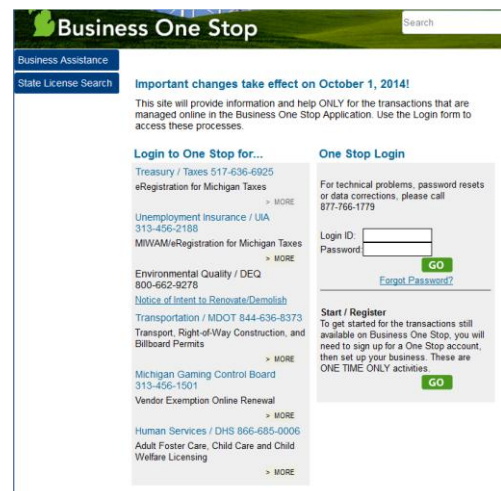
Business One Stop

Search

Business Assistance

State License Search

Important changes take effect on October 1, 2014!

This site will provide information and help ONLY for the transactions that are managed online in the Business One Stop Application. Use the Login form to access these processes.

Login to One Stop for...

Treasury / Taxes 517-636-6925
eRegistration for Michigan Taxes
> MORE

Unemployment Insurance / UIA 313-456-2188
MIWAM/eRegistration for Michigan Taxes
> MORE

Environmental Quality / DEQ 800-662-9278
Notice of Intent to Renovate/Demolish

Transportation / MDOT 844-636-8373
Transport, Right-of-Way Construction, and Billboard Permits
> MORE

Michigan Gaming Control Board 313-456-1501
Vendor Exemption Online Renewal
> MORE

Human Services / DHS 866-685-0006
Adult Foster Care, Child Care and Child Welfare Licensing
> MORE

One Stop Login

For technical problems, password resets or data corrections, please call 877-766-1779

Login ID:
Password:
GO
Forgot Password?

Start / Register
To get started for the transactions still available on Business One Stop, you will need to sign up for a One Stop account, then set up your business. These are ONE TIME ONLY activities.
GO